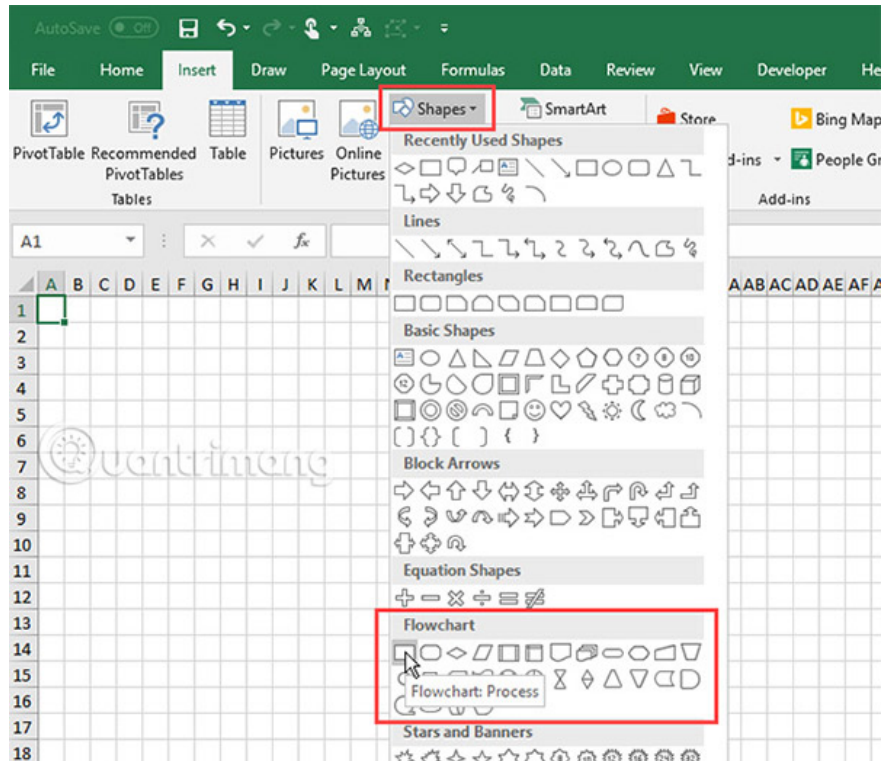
AutoSave Off

File Home Insert Draw Page Layout Formulas Data Review View Developer He

PivotTable Recommended PivotTables Table
Tables

Pictures Online Pictures

Shapes

SmartArt

Store

Bing Map

d-ins People Gr

Add-ins

Recently Used Shapes

Lines

Rectangles

Basic Shapes

Block Arrows

Equation Shapes

Flowchart

Flowchart: Process

Stars and Banners

A1

fx

A B C D E F G H I J K L M N

AA AB AC AD AE AF A

1
2
3
4
5
6
7
8
9
10
11
12
13
14
15
16
17
18

Quantrimang